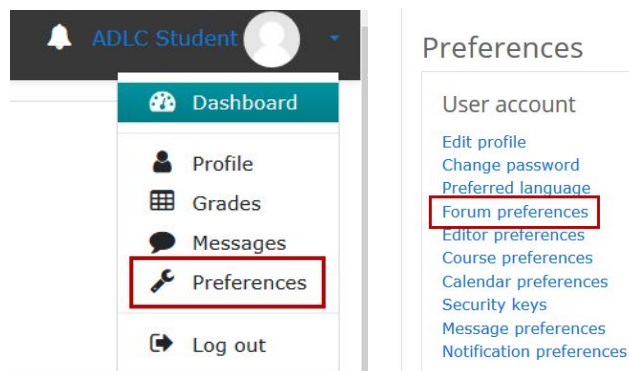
ADLC Student

Dashboard

Profile

Grades

Messages

Preferences

Log out

Preferences

User account

Edit profile
Change password
Preferred language
Forum preferences
Editor preferences
Course preferences
Calendar preferences
Security keys
Message preferences
Notification preferences